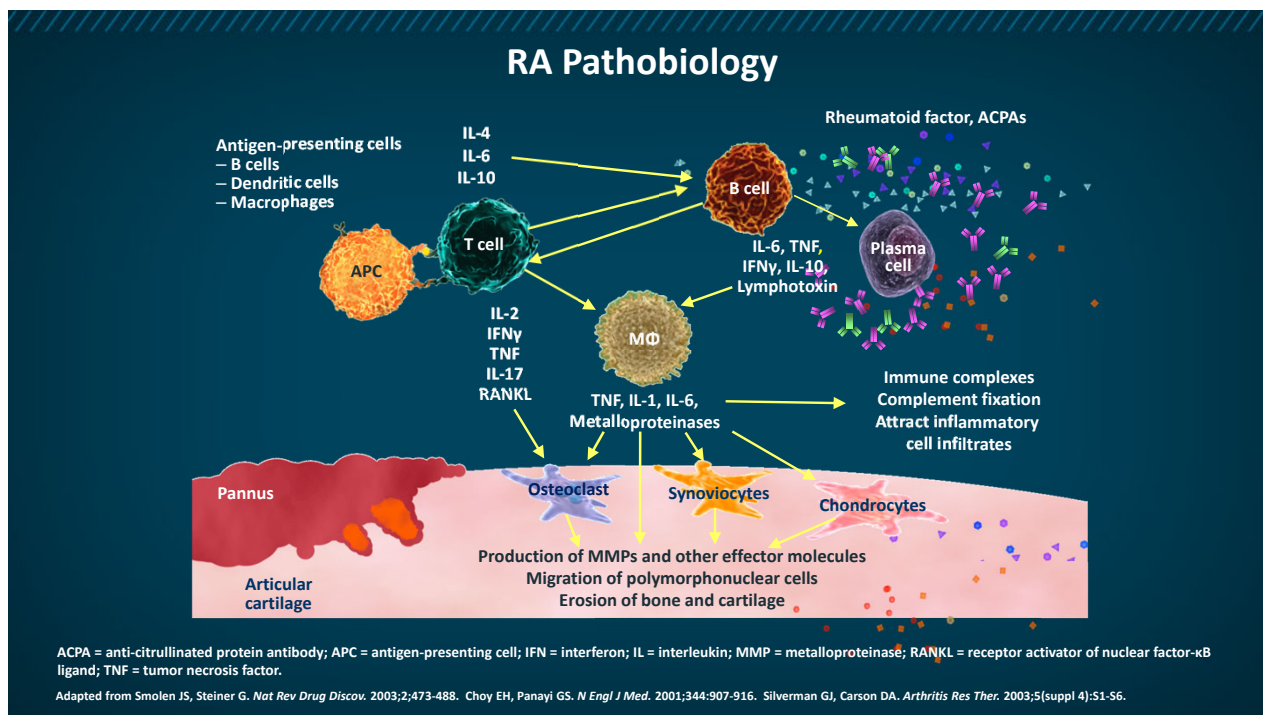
RA Pathobiology

Antigen-presenting cells
– B cells
– Dendritic cells
– Macrophages

IL-4
IL-6
IL-10

Rheumatoid factor, ACPAs

B cell

T cell

APC

Plasma cell

IL-6, TNF, IFNγ, IL-10, Lymphotoxin

IL-2
IFNγ
TNF
IL-17
RANKL

MΦ

TNF, IL-1, IL-6, Metalloproteinases

Immune complexes
Complement fixation
Attract inflammatory cell infiltrates

Pannus

Osteoclast

Synoviocytes

Chondrocytes

Production of MMPs and other effector molecules
Migration of polymorphonuclear cells
Erosion of bone and cartilage

Articular cartilage

ACPA = anti-citrullinated protein antibody; APC = antigen-presenting cell; IFN = interferon; IL = interleukin; MMP = metalloproteinase; RANKL = receptor activator of nuclear factor-κB ligand; TNF = tumor necrosis factor.

Adapted from Smolen JS, Steiner G. *Nat Rev Drug Discov.* 2003;2;473-488. Choy EH, Panayi GS. *N Engl J Med.* 2001;344:907-916. Silverman GJ, Carson DA. *Arthritis Res Ther.* 2003;5(suppl 4):S1-S6.